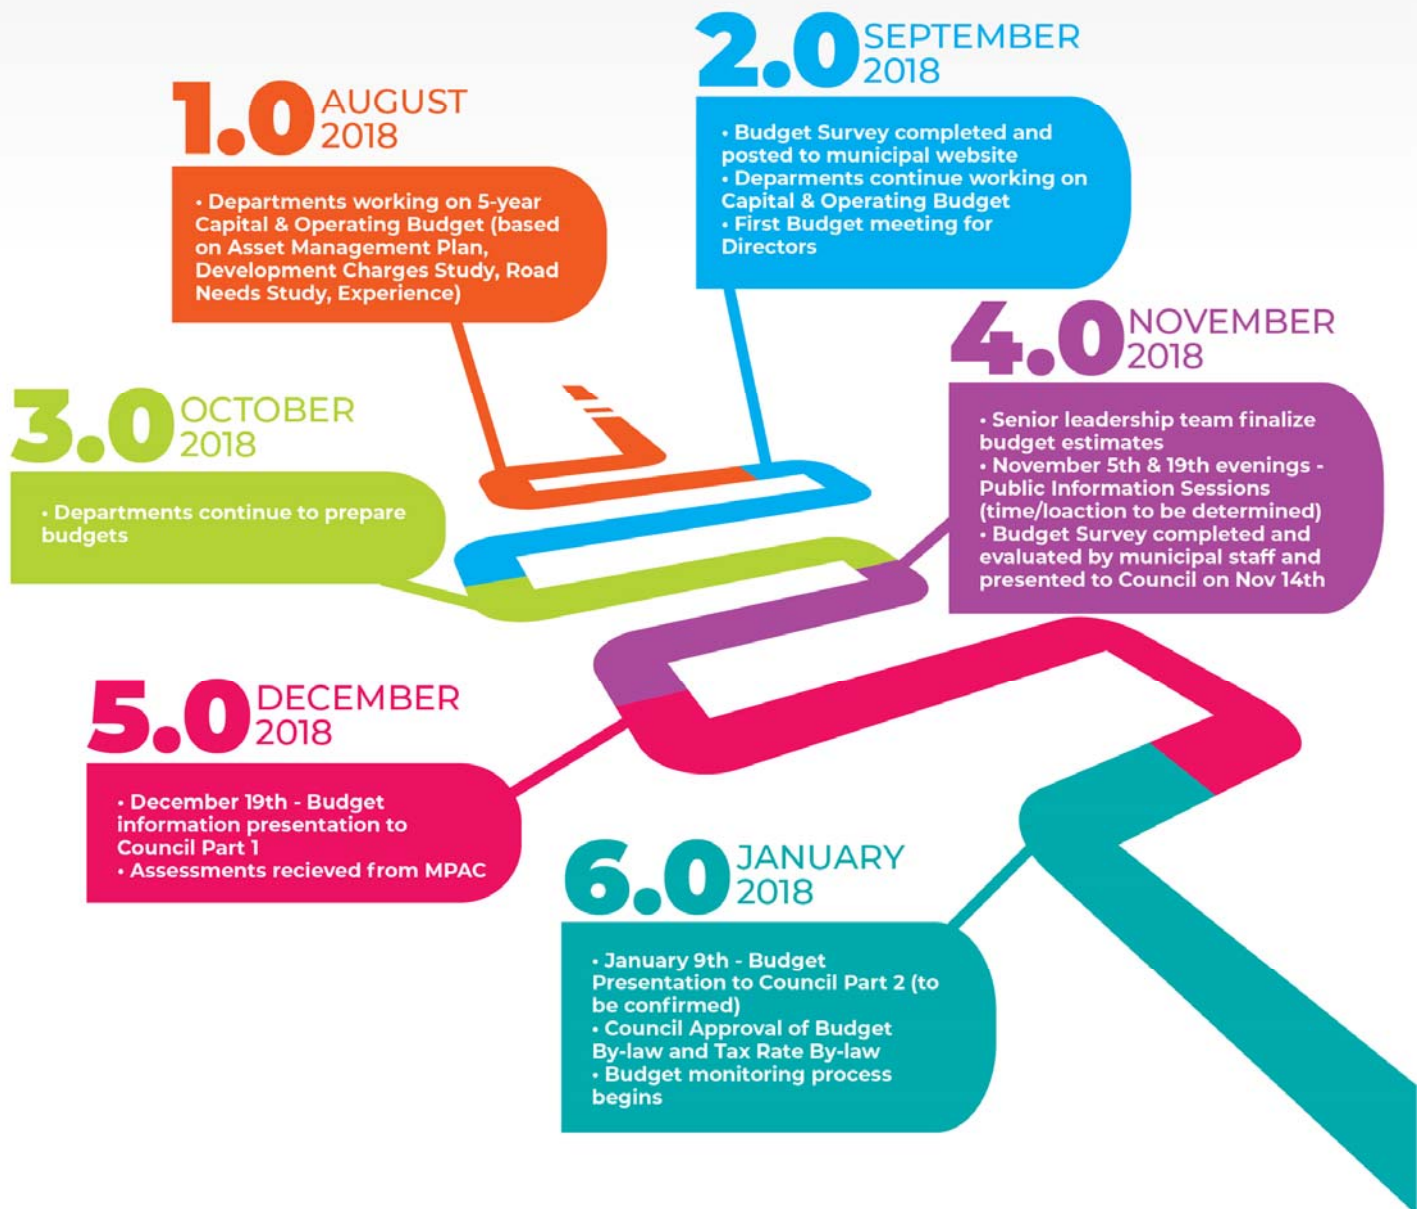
1.0 AUGUST 2018

• Departments working on 5-year Capital & Operating Budget (based on Asset Management Plan, Development Charges Study, Road Needs Study, Experience)

2.0 SEPTEMBER 2018

• Budget Survey completed and posted to municipal website
• Deparments continue working on Capital & Operating Budget
• First Budget meeting for Directors

3.0 OCTOBER 2018

• Departments continue to prepare budgets

4.0 NOVEMBER 2018

• Senior leadership team finalize budget estimates
• November 5th & 19th evenings - Public Information Sessions (time/loaction to be determined)
• Budget Survey completed and evaluated by municipal staff and presented to Council on Nov 14th

5.0 DECEMBER 2018

• December 19th - Budget information presentation to Council Part 1
• Assessments recieved from MPAC

6.0 JANUARY 2018

• January 9th - Budget Presentation to Council Part 2 (to be confirmed)
• Council Approval of Budget By-law and Tax Rate By-law
• Budget monitoring process begins